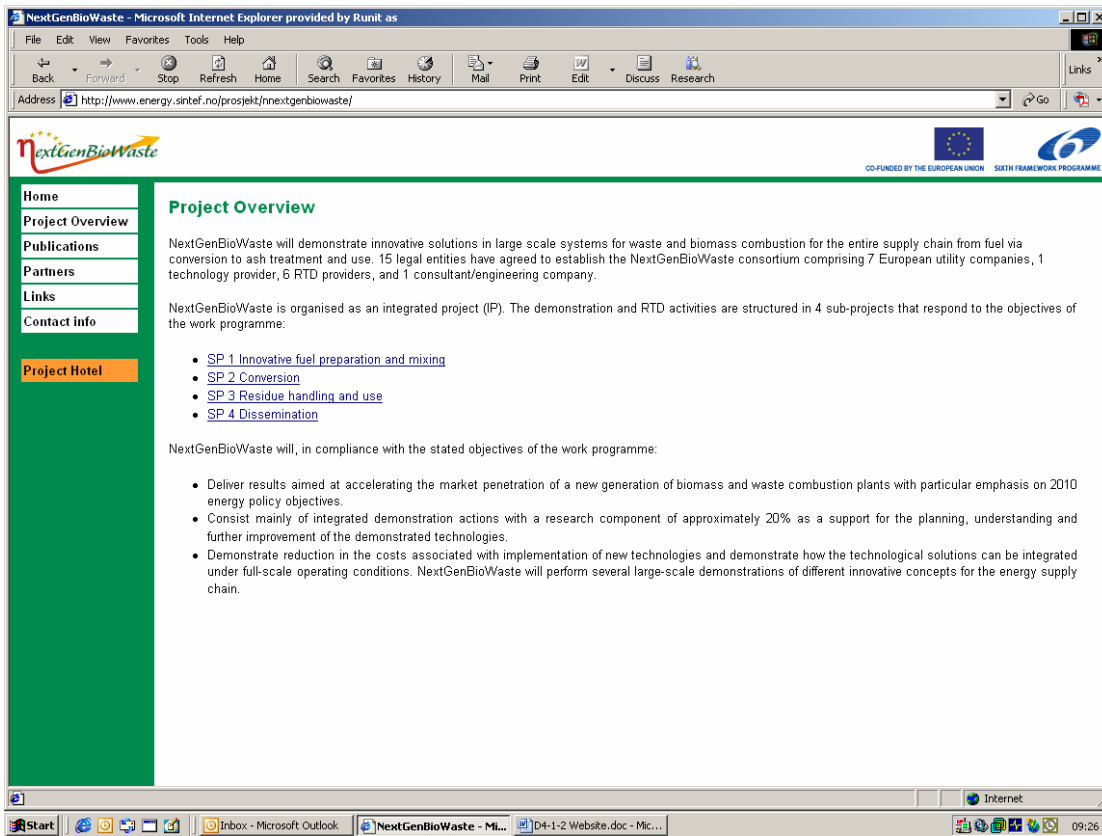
NextGenBioWaste - Microsoft Internet Explorer provided by Runit as

File Edit View Favorites Tools Help

Back Forward Stop Refresh Home Search Favorites History Mail Print Edit Discuss Research

Links

Address http://www.energy.sintef.no/prosjekt/nnextgenbiowaste/ Go

NextGenBioWaste

CO-FUNDED BY THE EUROPEAN UNION SIXTH FRAMEWORK PROGRAMME

Home
Project Overview
Publications
Partners
Links
Contact info

Project Hotel

Project Overview

NextGenBioWaste will demonstrate innovative solutions in large scale systems for waste and biomass combustion for the entire supply chain from fuel via conversion to ash treatment and use. 15 legal entities have agreed to establish the NextGenBioWaste consortium comprising 7 European utility companies, 1 technology provider, 6 RTD providers, and 1 consultant/engineering company.

NextGenBioWaste is organised as an integrated project (IP). The demonstration and RTD activities are structured in 4 sub-projects that respond to the objectives of the work programme:

- SP 1 Innovative fuel preparation and mixing
- SP 2 Conversion
- SP 3 Residue handling and use
- SP 4 Dissemination

NextGenBioWaste will, in compliance with the stated objectives of the work programme:

- Deliver results aimed at accelerating the market penetration of a new generation of biomass and waste combustion plants with particular emphasis on 2010 energy policy objectives.
- Consist mainly of integrated demonstration actions with a research component of approximately 20% as a support for the planning, understanding and further improvement of the demonstrated technologies.
- Demonstrate reduction in the costs associated with implementation of new technologies and demonstrate how the technological solutions can be integrated under full-scale operating conditions. NextGenBioWaste will perform several large-scale demonstrations of different innovative concepts for the energy supply chain.

Internet

Start Inbox - Microsoft Outlook NextGenBioWaste - Mi... D4-1-2 Website.doc - Mic... 09:26